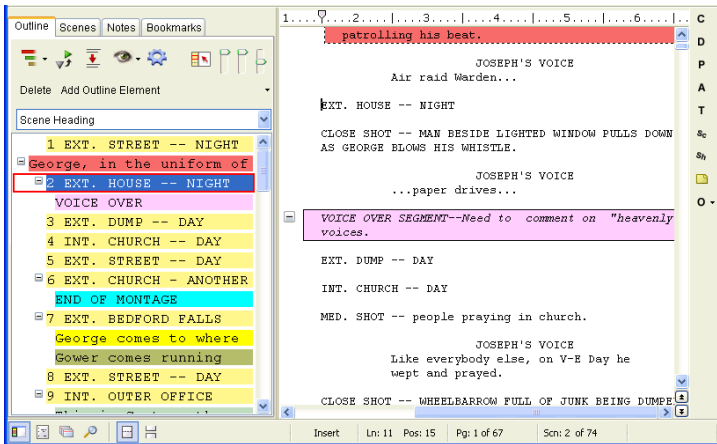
Outline Scenes Notes Bookmarks

Delete Add Outline Element

Scene Heading

1 EXT. STREET -- NIGHT
George, in the uniform of
2 EXT. HOUSE -- NIGHT
VOICE OVER
3 EXT. DUMP -- DAY
4 INT. CHURCH -- DAY
5 EXT. STREET -- DAY
6 EXT. CHURCH - ANOTHER
END OF MONTAGE
7 EXT. BEDFORD FALLS
George comes to where
Gower comes running
8 EXT. STREET -- DAY
9 INT. OUTER OFFICE
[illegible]

1....2....3....4....5....6...

patrolling his beat.

JOSEPH'S VOICE
Air raid Warden...

EXT. HOUSE -- NIGHT

CLOSE SHOT -- MAN BESIDE LIGHTED WINDOW PULLS DOWN AS GEORGE BLOWS HIS WHISTLE.

JOSEPH'S VOICE
...paper drives...

VOICE OVER SEGMENT--Need to comment on "heavenly voices.

EXT. DUMP -- DAY

INT. CHURCH -- DAY

MED. SHOT -- people praying in church.

JOSEPH'S VOICE
Like everybody else, on V-E Day he wept and prayed.

CLOSE SHOT -- WHEELBARROW FULL OF JUNK BEING DUMPE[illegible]

C D P A T Sc Sh O

Insert Ln: 11 Pos: 15 Pg: 1 of 67 Scn: 2 of 74